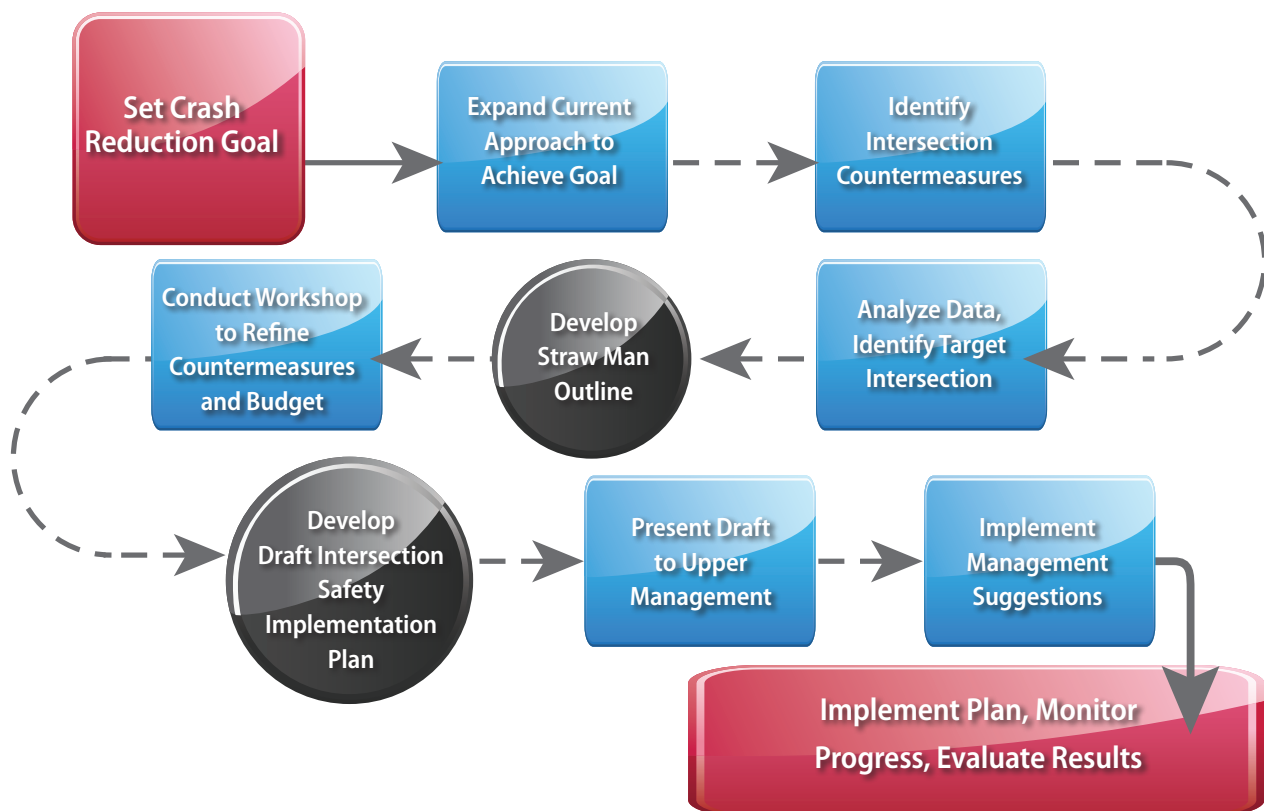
Set Crash Reduction Goal

Expand Current Approach to Achieve Goal

Identify Intersection Countermeasures

Analyze Data, Identify Target Intersection

Develop Straw Man Outline

Conduct Workshop to Refine Countermeasures and Budget

Develop Draft Intersection Safety Implementation Plan

Present Draft to Upper Management

Implement Management Suggestions

Implement Plan, Monitor Progress, Evaluate Results